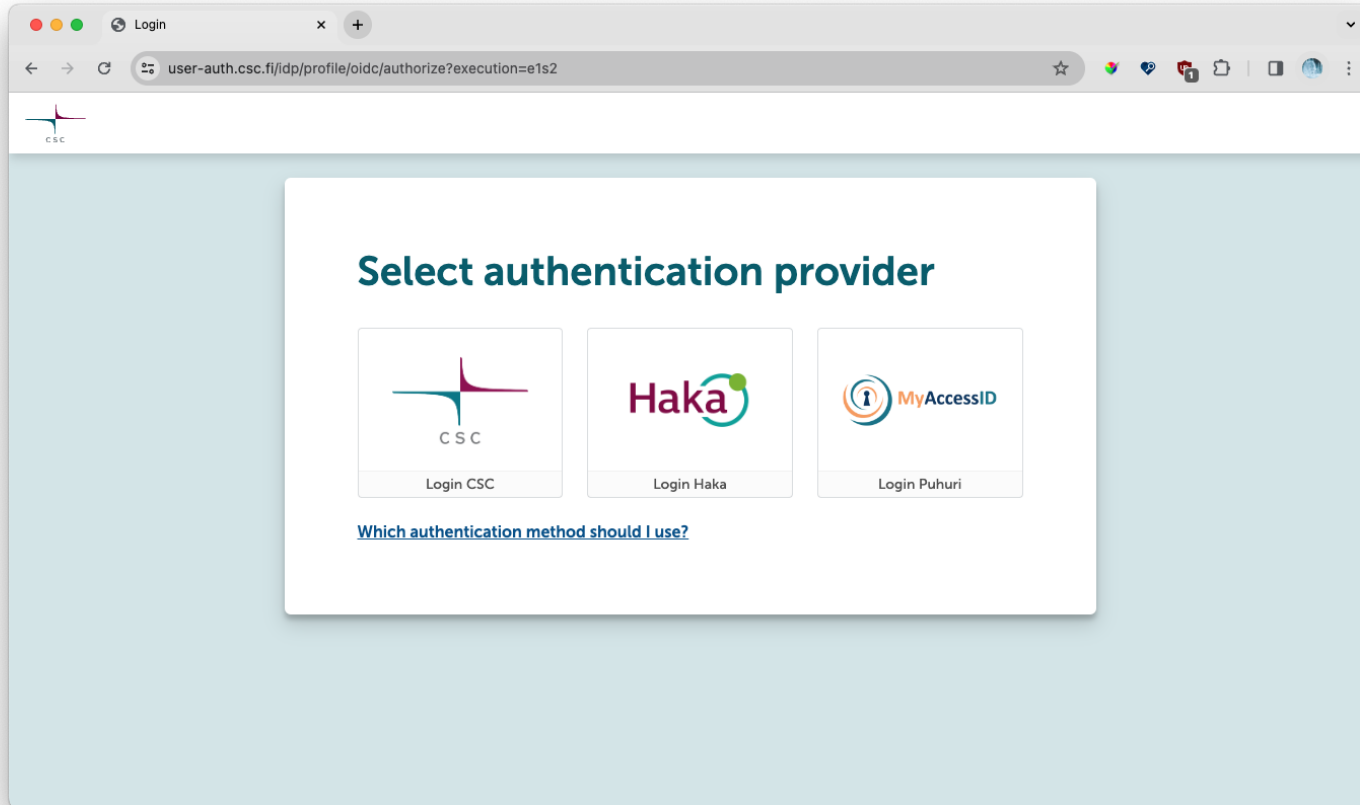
Login

user-auth.csc.fi/idp/profile/oidc/authorize?execution=e1s2

csc

Select authentication provider

CSC
Login CSC

Haka
Login Haka

MyAccessID
Login Puhuri

Which authentication method should I use?